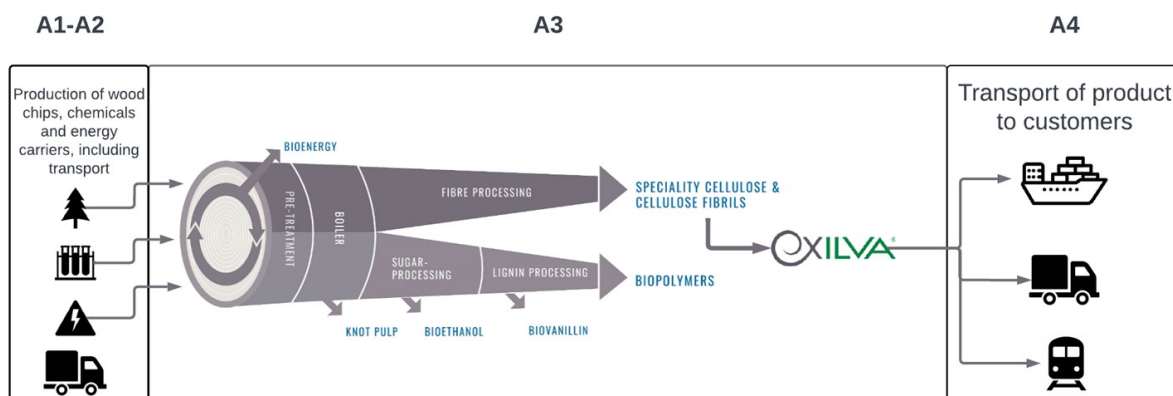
A1-A2

A3

A4

Production of wood chips, chemicals and energy carriers, including transport

BIOENERGY

PRE-TREATMENT

BOILER

FIBRE PROCESSING

SPECIALITY CELLULOSE & CELLULOSE FIBRILS

SUGAR-PROCESSING

LIGNIN PROCESSING

BIOPOLYMERS

KNOT PULP

BIOETHANOL

BIOVANILLIN

EXILVA

Transport of product to customers